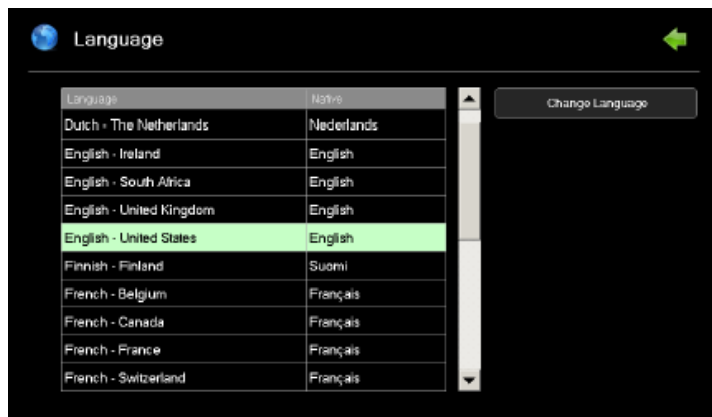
Language

| Language | Native |
|---|---|
| Dutch - The Netherlands | Nederlands |
| English - Ireland | English |
| English - South Africa | English |
| English - United Kingdom | English |
| English - United States | English |
| Finnish - Finland | Suomi |
| French - Belgium | Français |
| French - Canada | Français |
| French - France | Français |
| French - Switzerland | Français |

Change Language